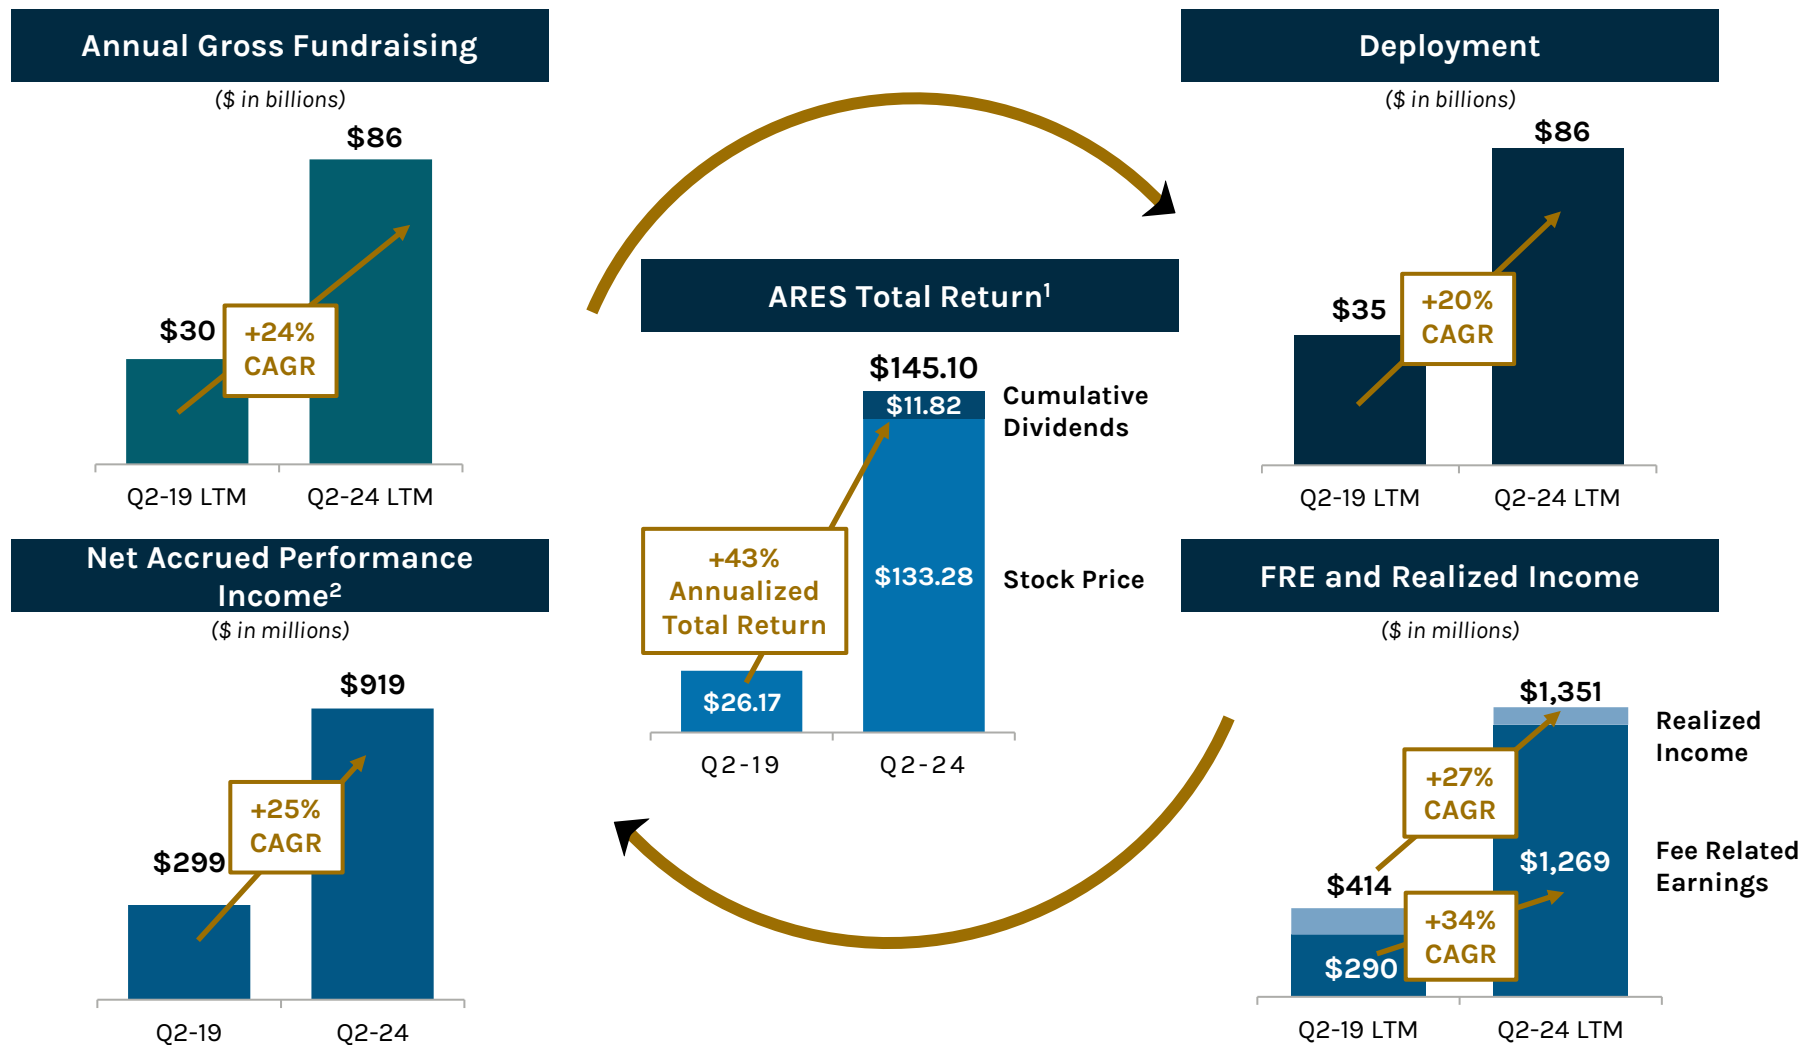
Annual Gross Fundraising

($ in billions)

$86

$30

+24% CAGR

Q2-19 LTM Q2-24 LTM

Deployment

($ in billions)

$86

$35

+20% CAGR

Q2-19 LTM Q2-24 LTM

ARES Total Return$^1$

$145.10

$11.82

Cumulative Dividends

+43% Annualized Total Return

$133.28

Stock Price

$26.17

Q2-19 Q2-24

Net Accrued Performance Income$^2$

($ in millions)

$919

+25% CAGR

$299

Q2-19 Q2-24

FRE and Realized Income

($ in millions)

$1,351

Realized Income

+27% CAGR

$1,269

Fee Related Earnings

$414

+34% CAGR

$290

Q2-19 LTM Q2-24 LTM